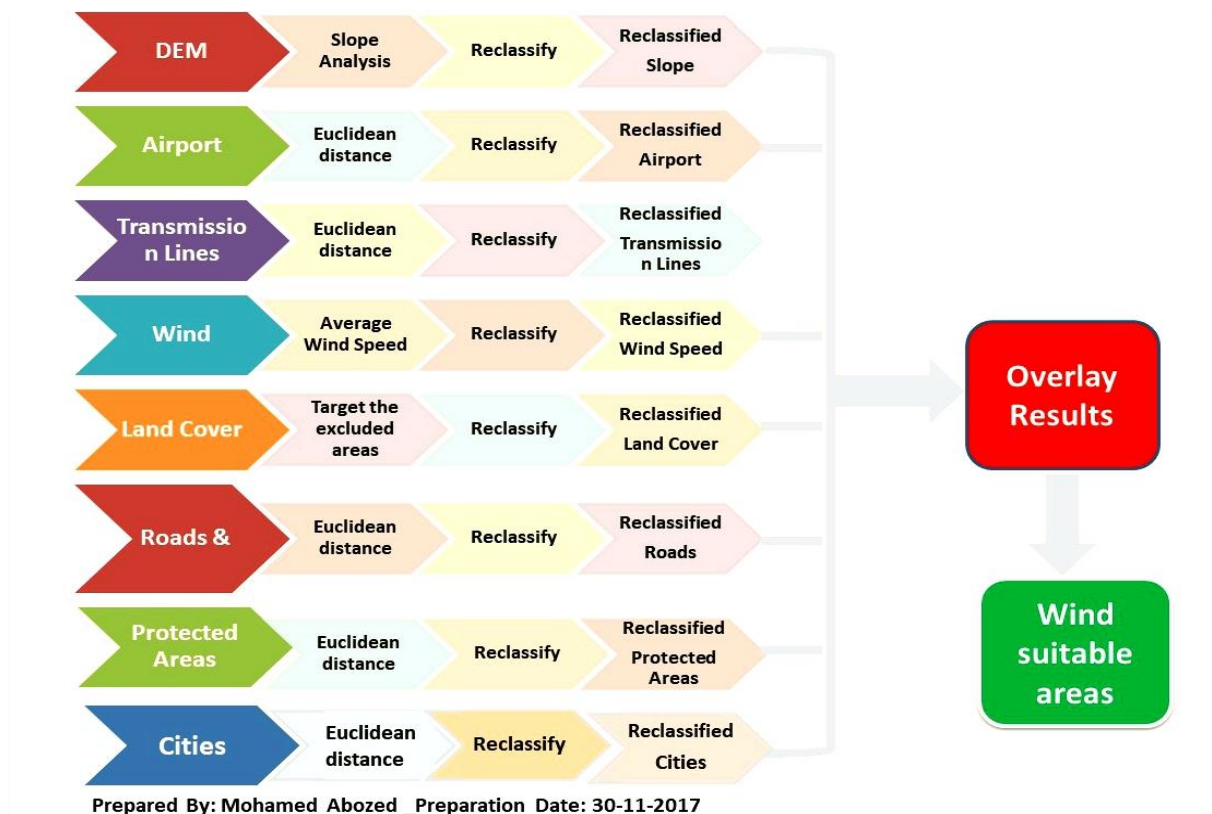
DEM
Slope Analysis
Reclassify
Reclassified Slope

Airport
Euclidean distance
Reclassify
Reclassified Airport

Transmissio n Lines
Euclidean distance
Reclassify
Reclassified Transmissio n Lines

Wind
Average Wind Speed
Reclassify
Reclassified Wind Speed

Land Cover
Target the excluded areas
Reclassify
Reclassified Land Cover

Roads &
Euclidean distance
Reclassify
Reclassified Roads

Protected Areas
Euclidean distance
Reclassify
Reclassified Protected Areas

Cities
Euclidean distance
Reclassify
Reclassified Cities

Overlay Results

Wind suitable areas

Prepared By: Mohamed Abozed Preparation Date: 30-11-2017